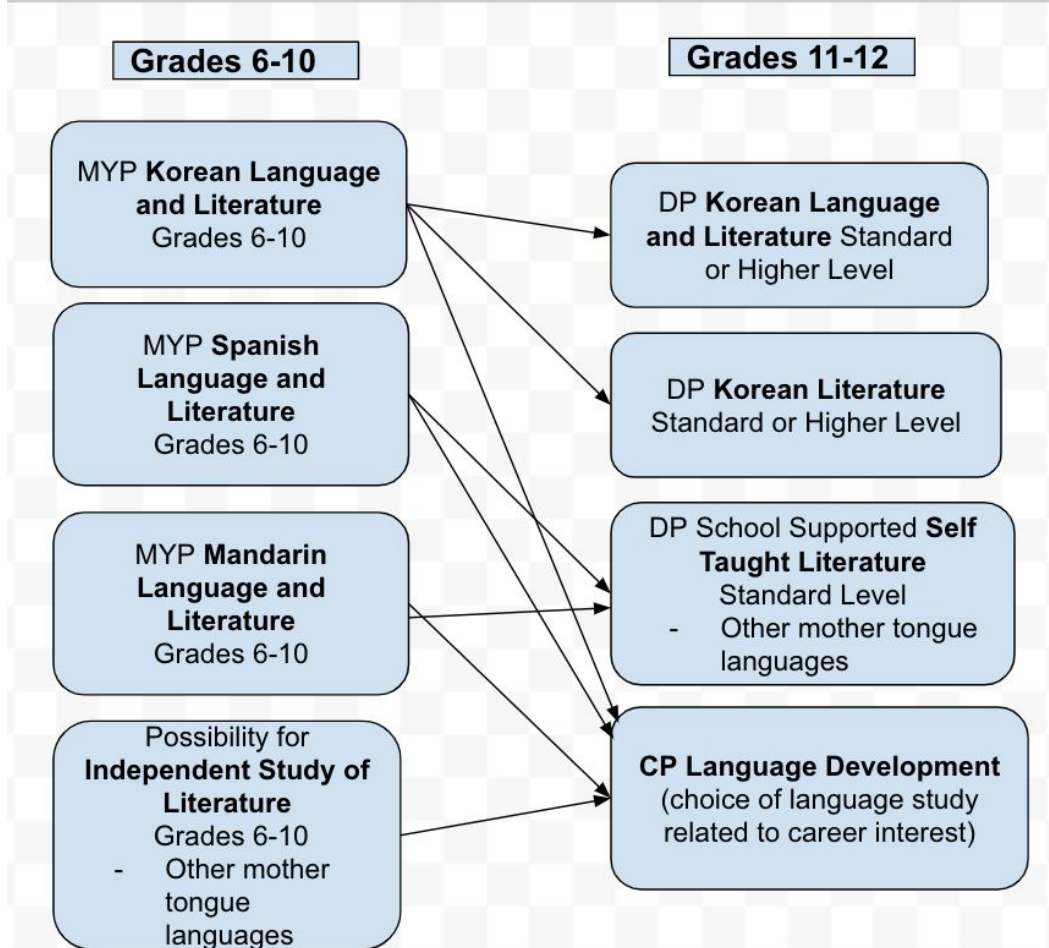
Grades 6-10

Grades 11-12

MYP Korean Language and Literature
Grades 6-10

MYP Spanish Language and Literature
Grades 6-10

MYP Mandarin Language and Literature
Grades 6-10

Possibility for Independent Study of Literature
Grades 6-10
- Other mother tongue languages

DP Korean Language and Literature Standard or Higher Level

DP Korean Literature
Standard or Higher Level

DP School Supported Self Taught Literature
Standard Level
- Other mother tongue languages

CP Language Development
(choice of language study related to career interest)